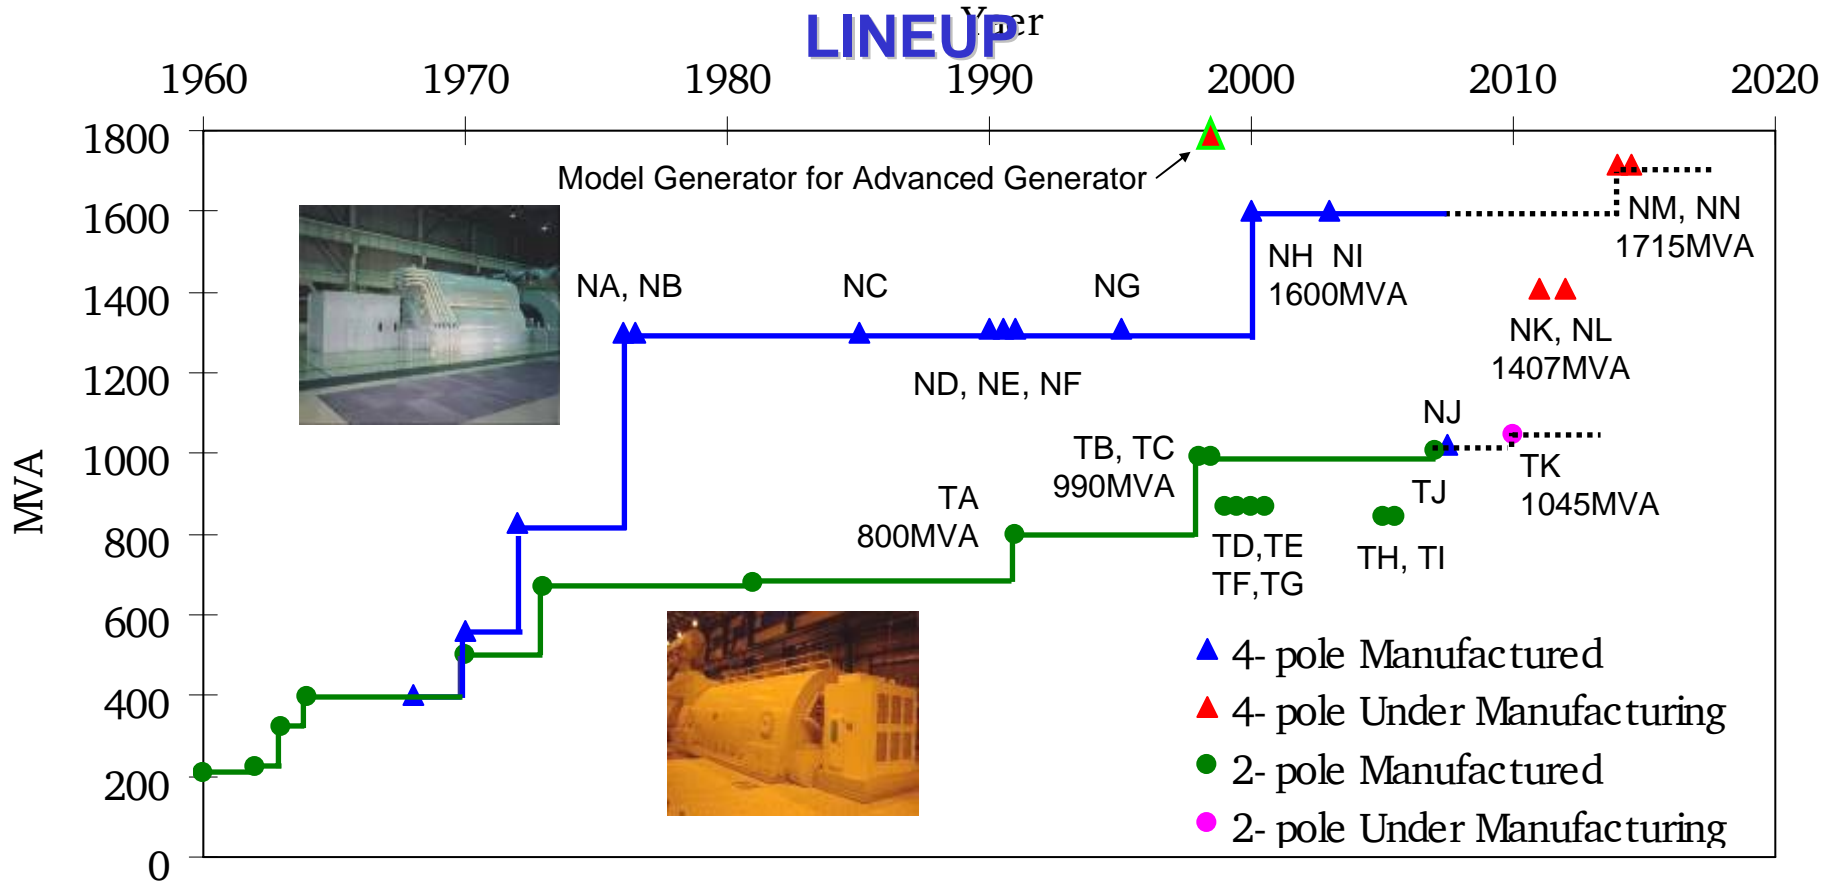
LINEUP

Year

1960 1970 1980 1990 2000 2010 2020

1800
1600
1400
1200
1000
800
600
400
200
0

MVA

Model Generator for Advanced Generator

NM, NN
1715MVA

NH NI
1600MVA

NA, NB

NC

NG

ND, NE, NF

NK, NL
1407MVA

NJ

TB, TC
990MVA

TK
1045MVA

TJ

TA
800MVA

TD,TE
TF,TG

TH, TI

4- pole Manufactured
4- pole Under Manufacturing
2- pole Manufactured
2- pole Under Manufacturing